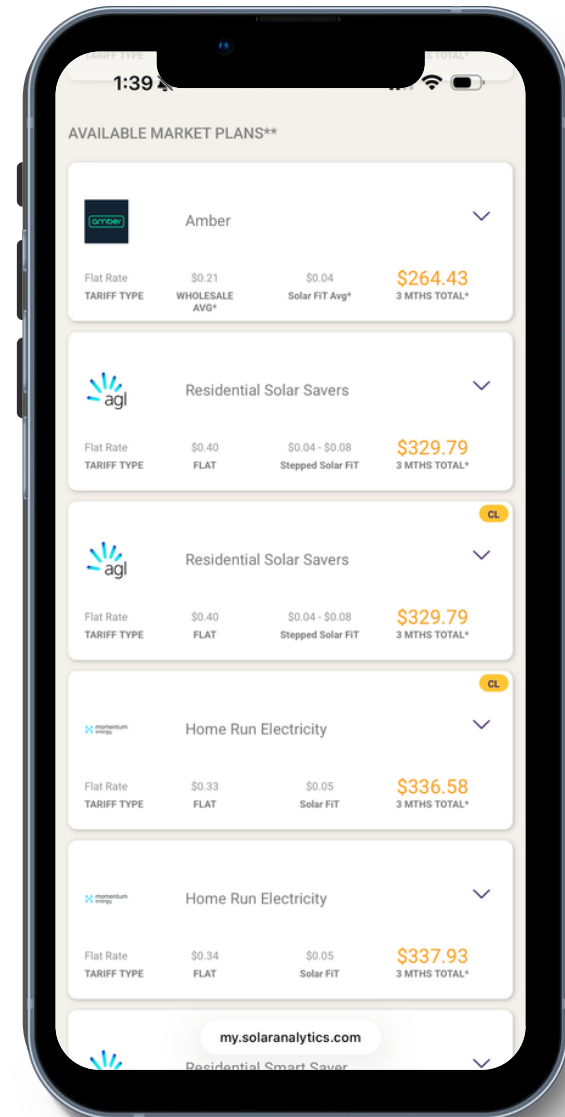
TARIFF TYPE TOTAL*

1:39

AVAILABLE MARKET PLANS**

amber

Amber

Flat Rate
TARIFF TYPE

$0.21
WHOLESALE AVG*

$0.04
Solar FiT Avg*

$264.43
3 MTHS TOTAL*

agl

Residential Solar Savers

Flat Rate
TARIFF TYPE

$0.40
FLAT

$0.04 - $0.08
Stepped Solar FiT

$329.79
3 MTHS TOTAL*

CL

agl

Residential Solar Savers

Flat Rate
TARIFF TYPE

$0.40
FLAT

$0.04 - $0.08
Stepped Solar FiT

$329.79
3 MTHS TOTAL*

CL

momentum energy

Home Run Electricity

Flat Rate
TARIFF TYPE

$0.33
FLAT

$0.05
Solar FiT

$336.58
3 MTHS TOTAL*

momentum energy

Home Run Electricity

Flat Rate
TARIFF TYPE

$0.34
FLAT

$0.05
Solar FiT

$337.93
3 MTHS TOTAL*

my.solaranalytics.com

Residential Smart Saver